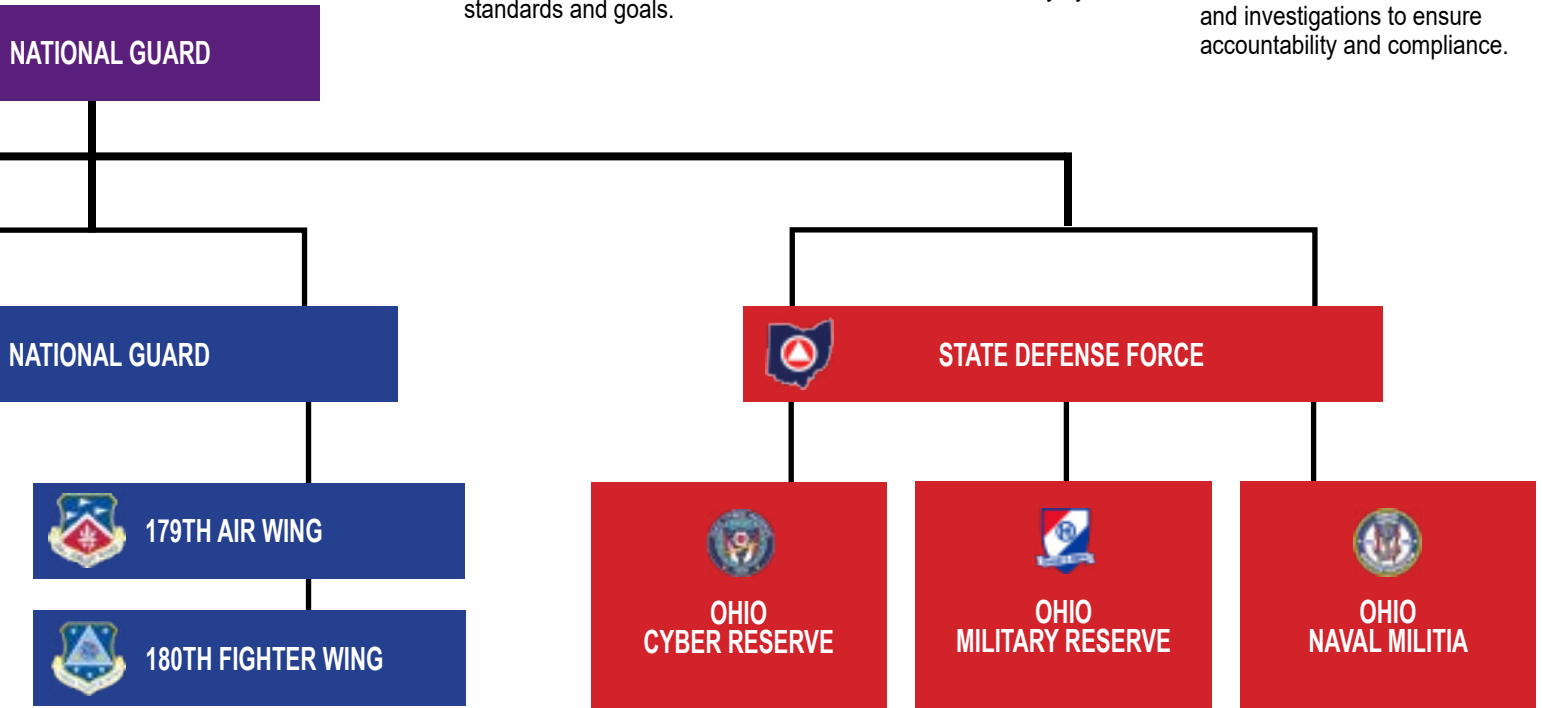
standards and goals.

and investigations to ensure accountability and compliance.

NATIONAL GUARD

NATIONAL GUARD

STATE DEFENSE FORCE

179TH AIR WING

180TH FIGHTER WING

OHIO CYBER RESERVE

OHIO MILITARY RESERVE

OHIO NAVAL MILITIA